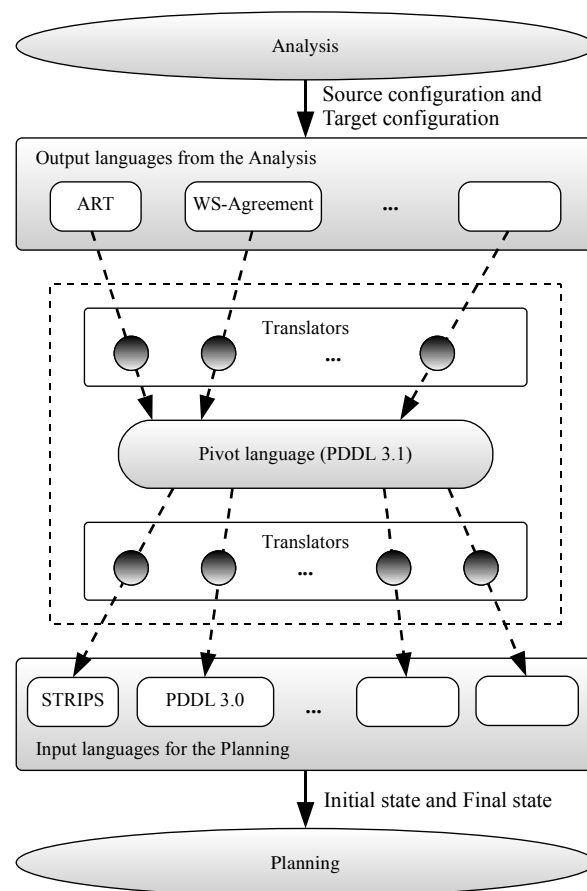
Analysis

Source configuration and Target configuration

Output languages from the Analysis

ART

WS-Agreement

...

Translators

...

Pivot language (PDDL 3.1)

Translators

...

STRIPS

PDDL 3.0

...

Input languages for the Planning

Initial state and Final state

Planning